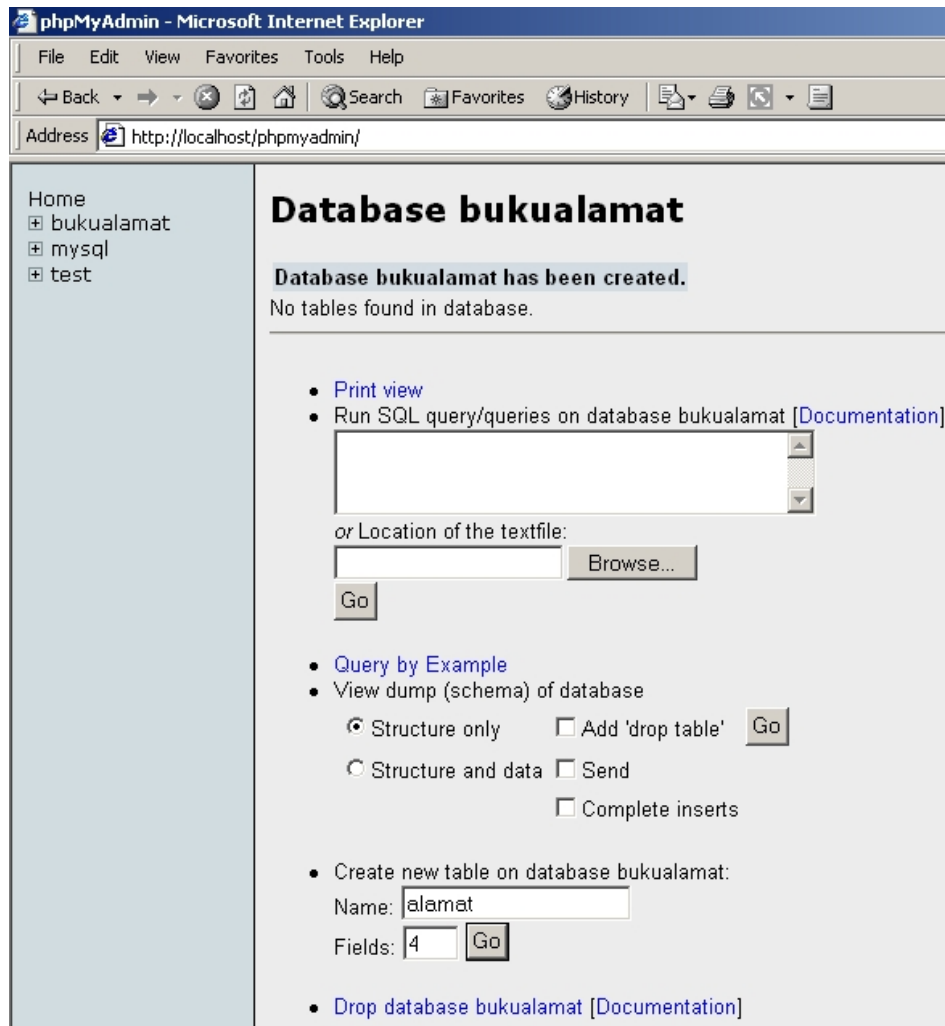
phpMyAdmin - Microsoft Internet Explorer

File Edit View Favorites Tools Help

Back Search Favorites History

Address http://localhost/phpmyadmin/

Home
bukualamat
mysql
test

# Database bukualamat

Database bukualamat has been created.
No tables found in database.

- Print view
- Run SQL query/queries on database bukualamat [Documentation]

or Location of the textfile:
Browse...
Go

- Query by Example
- View dump (schema) of database

Structure only | Add 'drop table' | Go
Structure and data | Send
Complete inserts

- Create new table on database bukualamat:

Name: alamat
Fields: 4 Go

- Drop database bukualamat [Documentation]